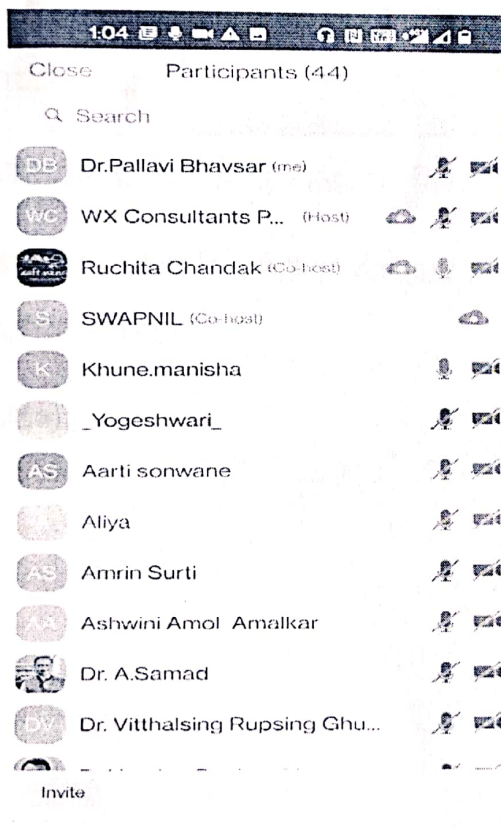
1:04

Close Participants (44)

Search

DB Dr.Pallavi Bhavsar (me)

WC WX Consultants P... (Host)

Ruchita Chandak (Co-host)

S SWAPNIL (Co-host)

K Khune.manisha

_Yogeshwari_

AS Aarti sonwane

Aliya

AS Amrin Surti

AA Ashwini Amol Amalkar

Dr. A.Samad

DV Dr. Vitthalsing Rupsing Ghu...

Invite